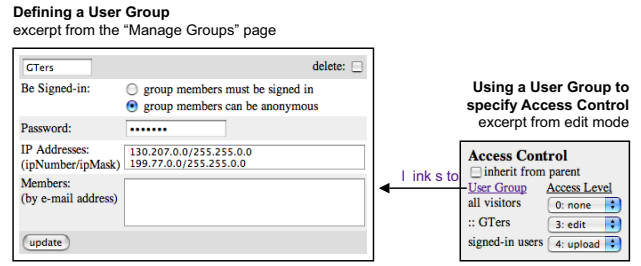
**Defining a User Group**
excerpt from the "Manage Groups" page

| GTers | delete: |
|---|---|
| Be Signed-in: | group members must be signed in |
| | group members can be anonymous |
| Password: | ••••••• |
| IP Addresses: (ipNumber/ipMask) | 130.207.0.0/255.255.0.0 199.77.0.0/255.255.0.0 |
| Members: (by e-mail address) | |

update

l ink s to

**Using a User Group to specify Access Control**
excerpt from edit mode

**Access Control**
inherit from parent

| User Group | Access Level |
|---|---|
| all visitors | 0: none |
| :: GTers | 3: edit |
| signed-in users | 4: upload |